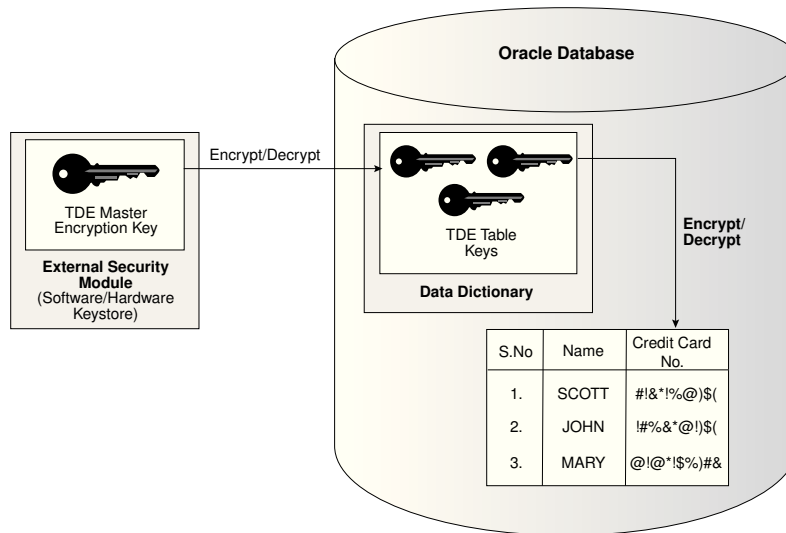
Oracle Database

TDE Master Encryption Key

External Security Module (Software/Hardware Keystore)

Encrypt/Decrypt

TDE Table Keys

Data Dictionary

Encrypt/ Decrypt

| S.No | Name | Credit Card No. |
|---|---|---|
| 1. | SCOTT | #!&*!%@)$( |
| 2. | JOHN | !#%&*@!)$( |
| 3. | MARY | @!@*!$%)#& |